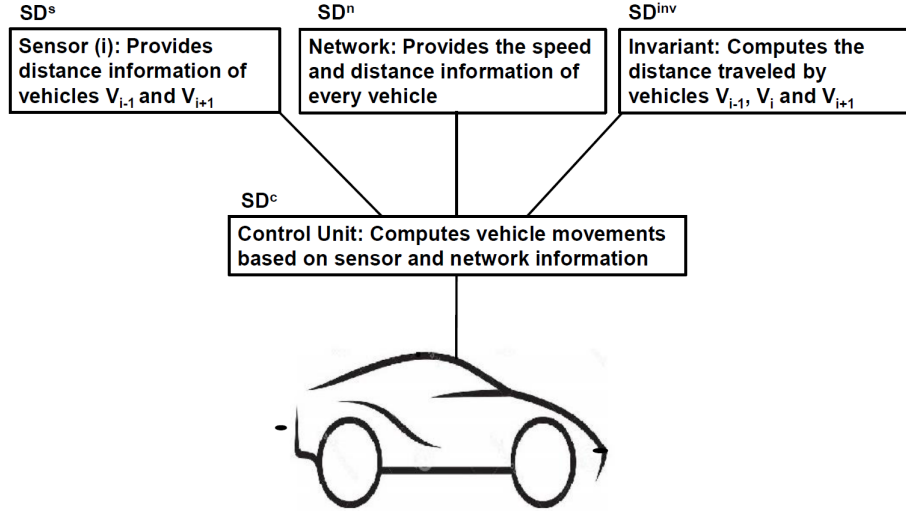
$SD^s$

Sensor (i): Provides distance information of vehicles $V_{i-1}$ and $V_{i+1}$

$SD^n$

Network: Provides the speed and distance information of every vehicle

$SD^{inv}$

Invariant: Computes the distance traveled by vehicles $V_{i-1}$, $V_i$ and $V_{i+1}$

$SD^c$

Control Unit: Computes vehicle movements based on sensor and network information